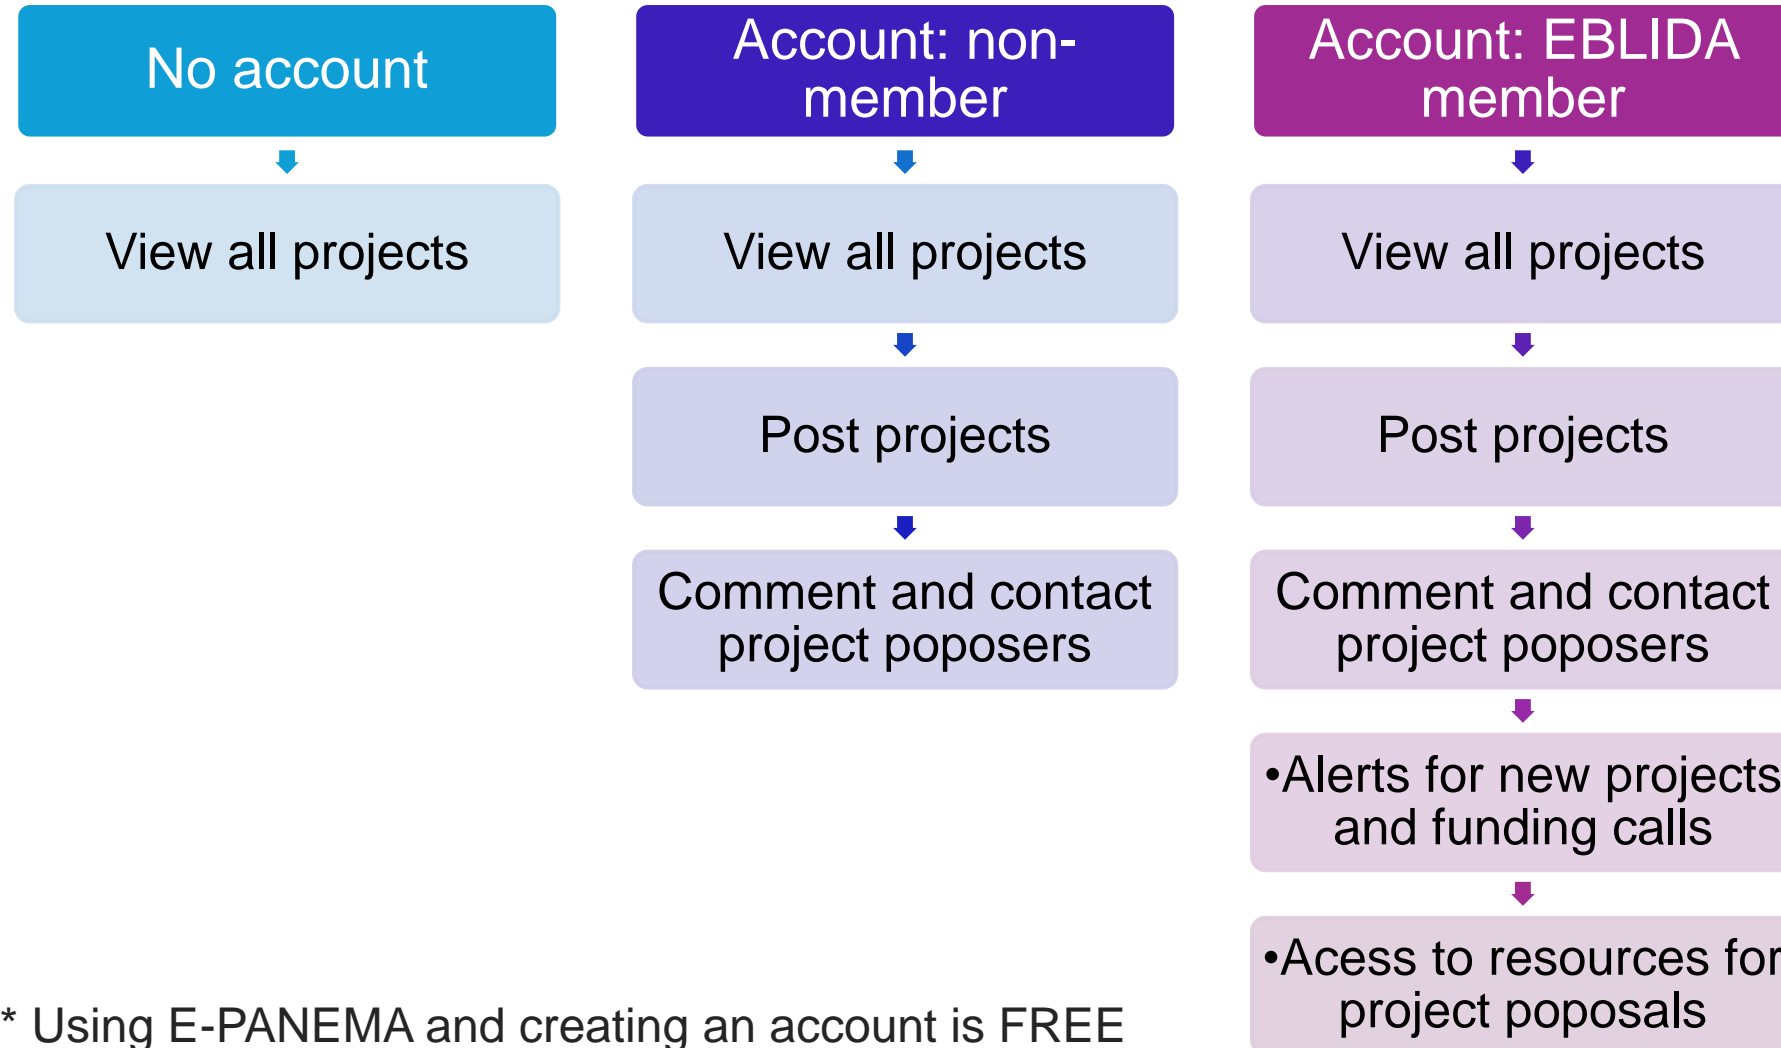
No account

View all projects

Account: non-member

View all projects

Post projects

Comment and contact project poposers

Account: EBLIDA member

View all projects

Post projects

Comment and contact project poposers

•Alerts for new projects and funding calls

•Acess to resources for project poposals

* Using E-PANEMA and creating an account is FREE